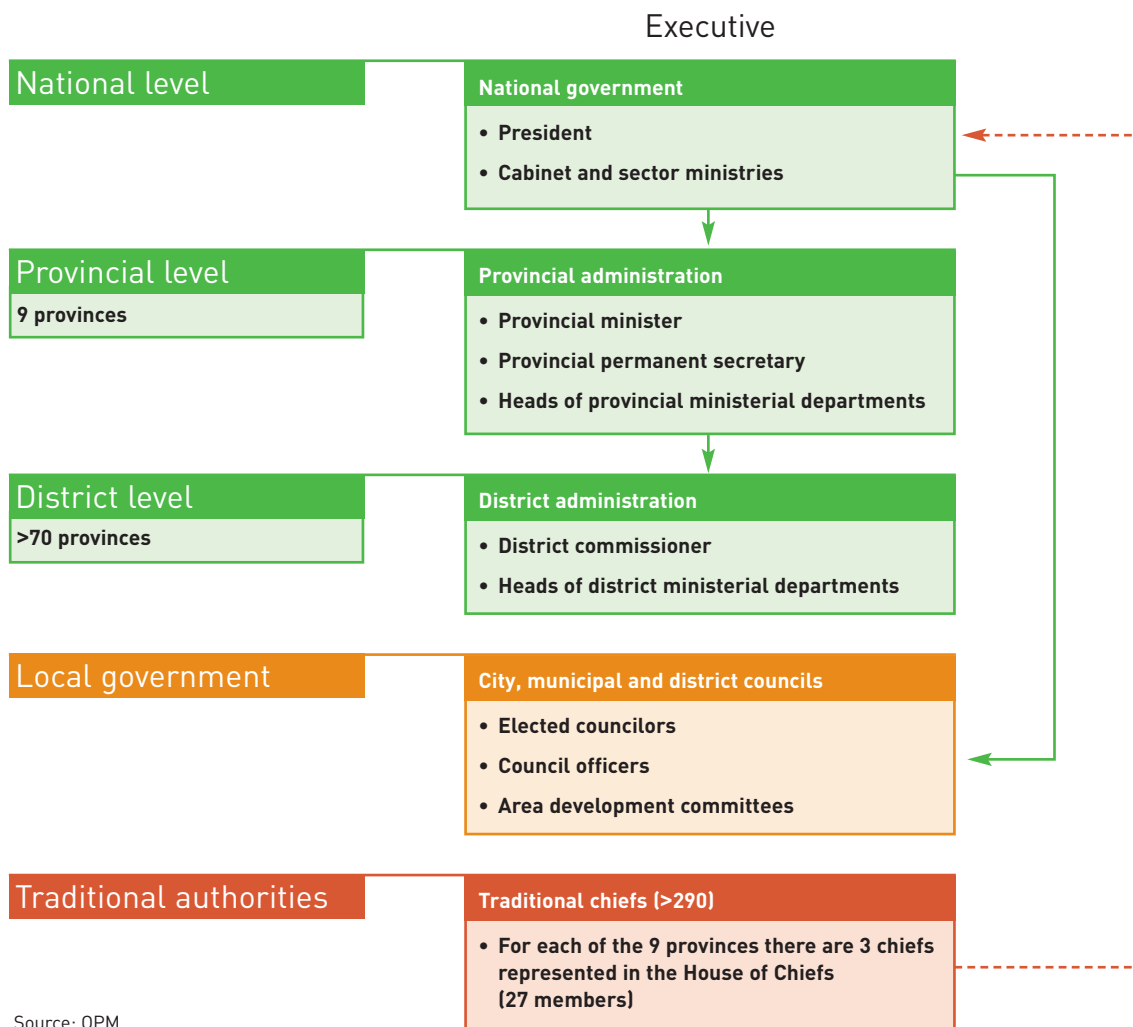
Executive

National level

National government

• President

• Cabinet and sector ministries

Provincial level

9 provinces

Provincial administration

• Provincial minister

• Provincial permanent secretary

• Heads of provincial ministerial departments

District level

>70 provinces

District administration

• District commissioner

• Heads of district ministerial departments

Local government

City, municipal and district councils

• Elected councilors

• Council officers

• Area development committees

Traditional authorities

Traditional chiefs (>290)

• For each of the 9 provinces there are 3 chiefs represented in the House of Chiefs (27 members)

Source: OPM